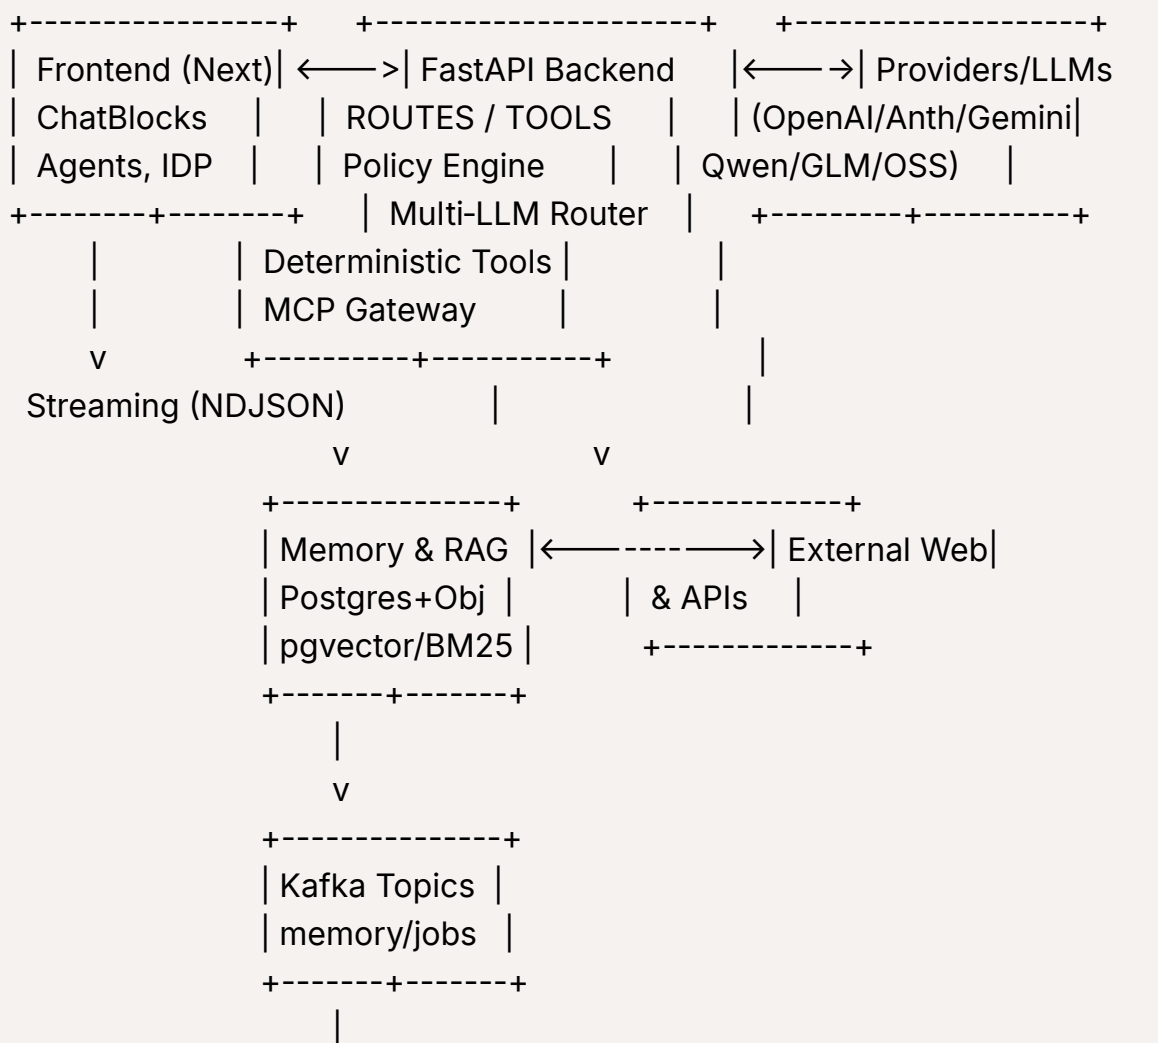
Frontend (Next) ←——> FastAPI Backend ←——→ Providers/LLMs
ChatBlocks
Agents, IDP

ROUTES / TOOLS
Policy Engine
Multi-LLM Router
Deterministic Tools
MCP Gateway

(OpenAI/Anth/Gemini
Qwen/GLM/OSS)

v
Streaming (NDJSON)

v
v

Memory & RAG ←——----——→ External Web
Postgres+Obj
pgvector/BM25

& APIs

v

Kafka Topics
memory/jobs